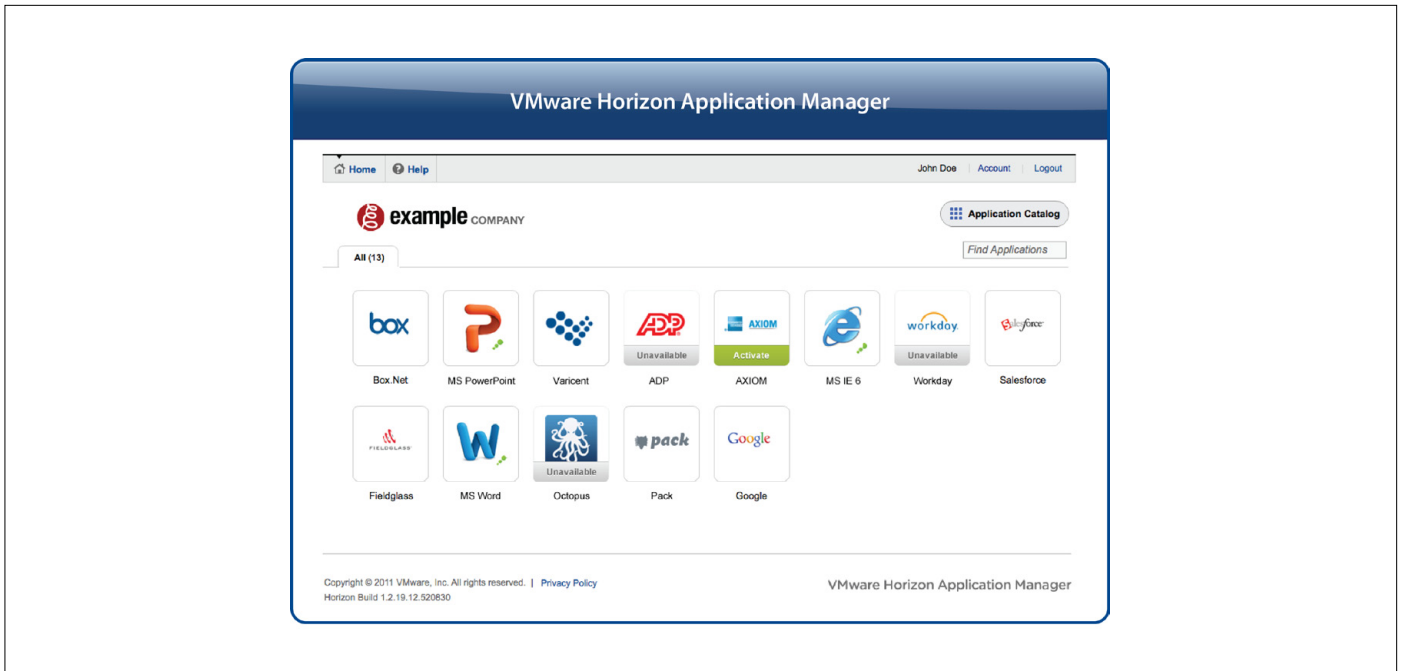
VMware Horizon Application Manager

Home Help John Doe | Account | Logout

example COMPANY

Application Catalog

Find Applications

All (13)

box
Box.Net

MS PowerPoint

Varicent

ADP
Unavailable
ADP

AXIOM
Activate
AXIOM

MS IE 6

workday.
Unavailable
Workday

salesforce
Salesforce

FIELDGLASS
Fieldglass

W
MS Word

Unavailable
Octopus

pack
Pack

Google
Google

Copyright © 2011 VMware, Inc. All rights reserved. | Privacy Policy
Horizon Build 1.2.19.12.520830

VMware Horizon Application Manager